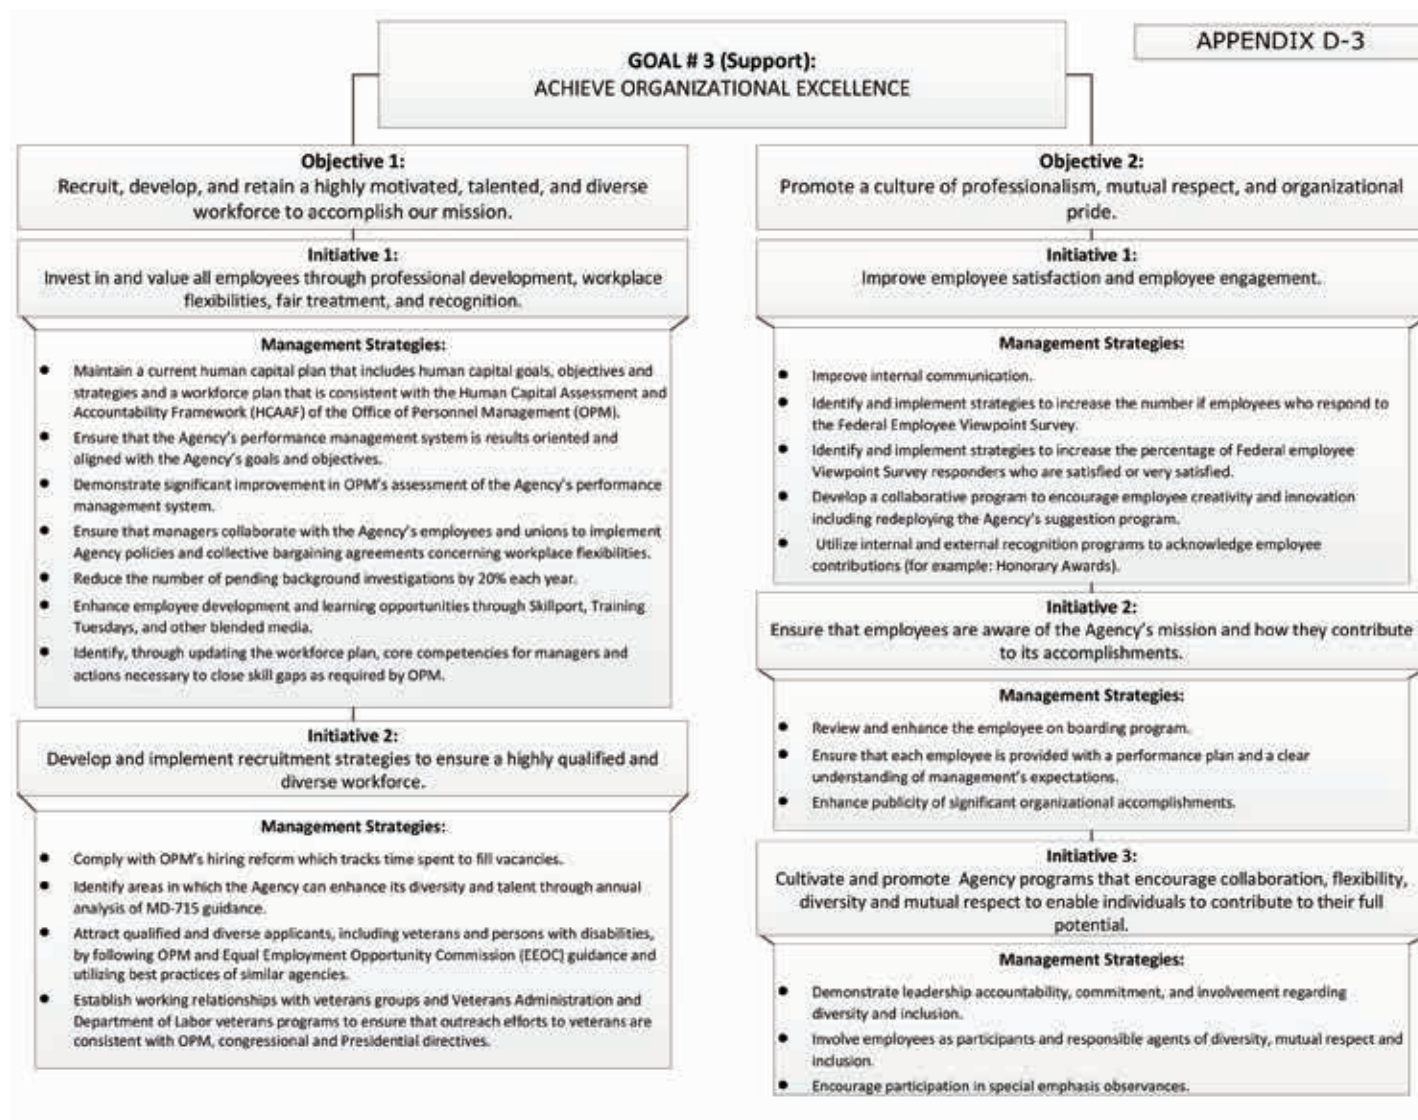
GOAL # 3 (Support):
ACHIEVE ORGANIZATIONAL EXCELLENCE

APPENDIX D-3

Objective 1:
Recruit, develop, and retain a highly motivated, talented, and diverse workforce to accomplish our mission.

Initiative 1:
Invest in and value all employees through professional development, workplace flexibilities, fair treatment, and recognition.

Management Strategies:
- Maintain a current human capital plan that includes human capital goals, objectives and strategies and a workforce plan that is consistent with the Human Capital Assessment and Accountability Framework (HCAAF) of the Office of Personnel Management (OPM).
- Ensure that the Agency's performance management system is results oriented and aligned with the Agency's goals and objectives.
- Demonstrate significant improvement in OPM's assessment of the Agency's performance management system.
- Ensure that managers collaborate with the Agency's employees and unions to implement Agency policies and collective bargaining agreements concerning workplace flexibilities.
- Reduce the number of pending background investigations by 20% each year.
- Enhance employee development and learning opportunities through Skillport, Training Tuesdays, and other blended media.
- Identify, through updating the workforce plan, core competencies for managers and actions necessary to close skill gaps as required by OPM.

Initiative 2:
Develop and implement recruitment strategies to ensure a highly qualified and diverse workforce.

Management Strategies:
- Comply with OPM's hiring reform which tracks time spent to fill vacancies.
- Identify areas in which the Agency can enhance its diversity and talent through annual analysis of MD-715 guidance.
- Attract qualified and diverse applicants, including veterans and persons with disabilities, by following OPM and Equal Employment Opportunity Commission (EEOC) guidance and utilizing best practices of similar agencies.
- Establish working relationships with veterans groups and Veterans Administration and Department of Labor veterans programs to ensure that outreach efforts to veterans are consistent with OPM, congressional and Presidential directives.

Objective 2:
Promote a culture of professionalism, mutual respect, and organizational pride.

Initiative 1:
Improve employee satisfaction and employee engagement.

Management Strategies:
- Improve internal communication.
- Identify and implement strategies to increase the number if employees who respond to the Federal Employee Viewpoint Survey.
- Identify and implement strategies to increase the percentage of Federal employee Viewpoint Survey responders who are satisfied or very satisfied.
- Develop a collaborative program to encourage employee creativity and innovation including redeploying the Agency's suggestion program.
- Utilize internal and external recognition programs to acknowledge employee contributions (for example: Honorary Awards).

Initiative 2:
Ensure that employees are aware of the Agency's mission and how they contribute to its accomplishments.

Management Strategies:
- Review and enhance the employee on boarding program.
- Ensure that each employee is provided with a performance plan and a clear understanding of management's expectations.
- Enhance publicity of significant organizational accomplishments.

Initiative 3:
Cultivate and promote Agency programs that encourage collaboration, flexibility, diversity and mutual respect to enable individuals to contribute to their full potential.

Management Strategies:
- Demonstrate leadership accountability, commitment, and involvement regarding diversity and inclusion.
- Involve employees as participants and responsible agents of diversity, mutual respect and inclusion.
- Encourage participation in special emphasis observances.